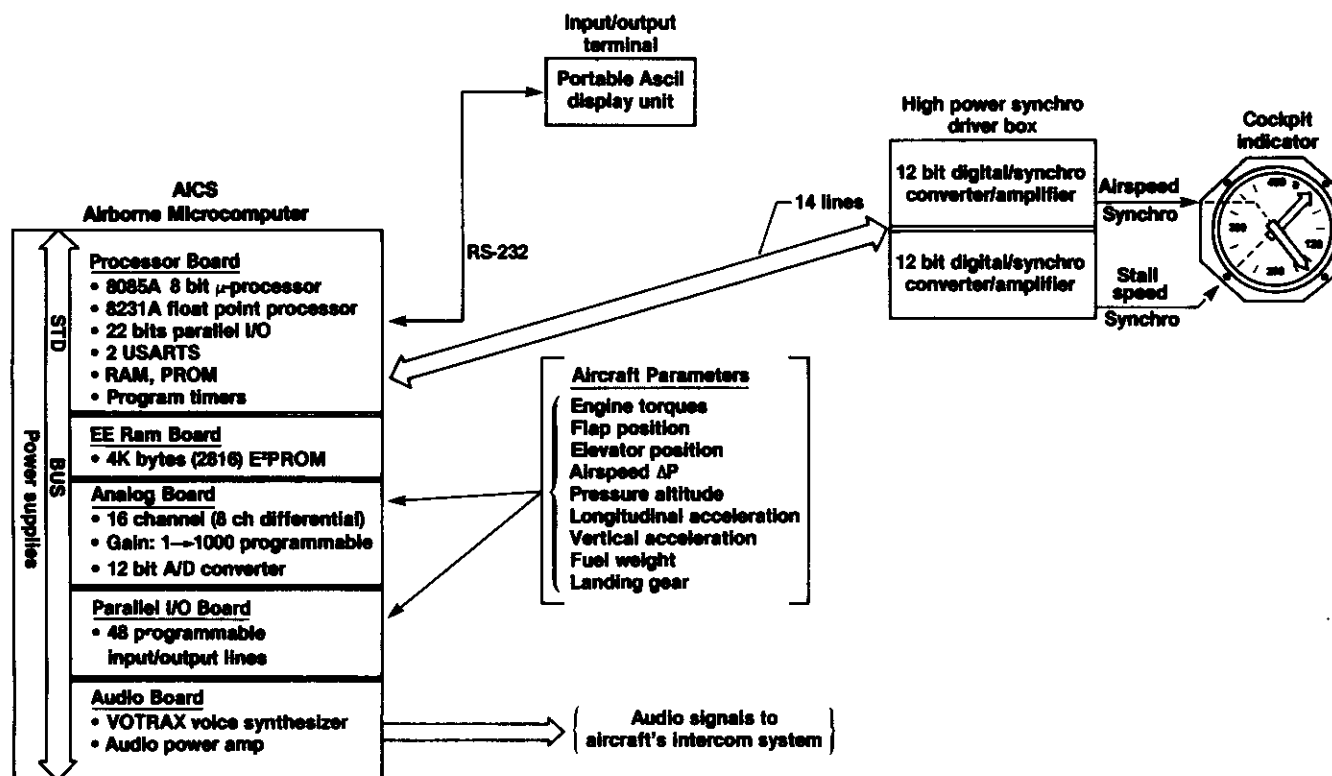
Input/output terminal

Portable Ascii display unit

High power synchro driver box

12 bit digital/synchro converter/amplifier

12 bit digital/synchro converter/amplifier

Cockpit indicator

Airspeed

Synchro

Stall speed

Synchro

AICS
Airborne Microcomputer

14 lines

RS-232

STD

BUS

Power supplies

Processor Board
• 8085A 8 bit $\mu$-processor
• 8231A float point processor
• 22 bits parallel I/O
• 2 USARTS
• RAM, PROM
• Program timers

EE Ram Board
• 4K bytes (2816) E²PROM

Analog Board
• 16 channel (8 ch differential)
• Gain: 1→1000 programmable
• 12 bit A/D converter

Parallel I/O Board
• 48 programmable input/output lines

Audio Board
• VOTRAX voice synthesizer
• Audio power amp

Aircraft Parameters
Engine torques
Flap position
Elevator position
Airspeed $\Delta P$
Pressure altitude
Longitudinal acceleration
Vertical acceleration
Fuel weight
Landing gear

Audio signals to aircraft's intercom system